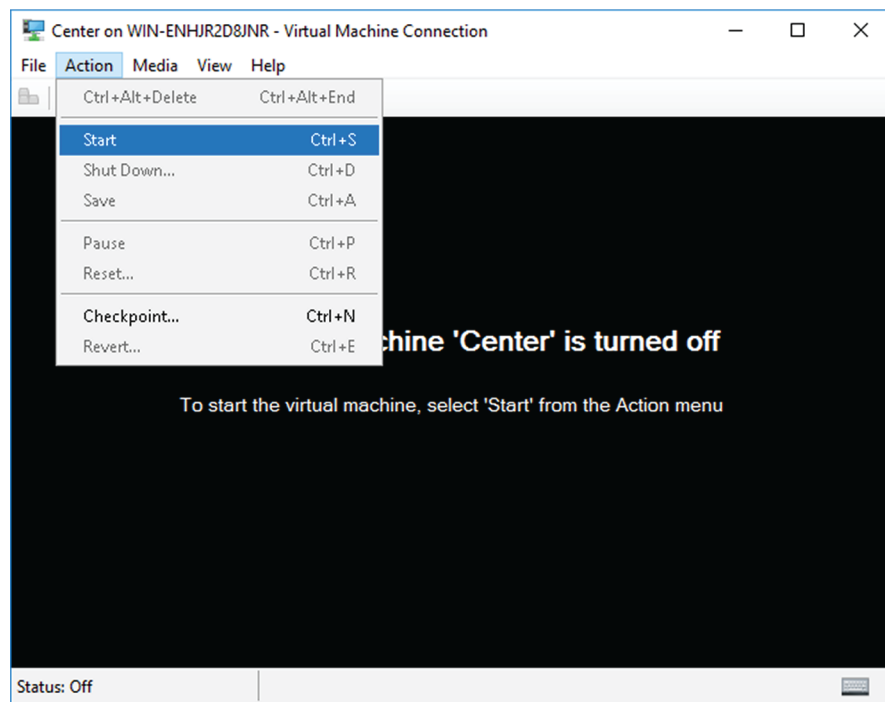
Center on WIN-ENHJR2D8JNR - Virtual Machine Connection

File Action Media View Help

Ctrl+Alt+Delete Ctrl+Alt+End
Start Ctrl+S
Shut Down... Ctrl+D
Save Ctrl+A
Pause Ctrl+P
Reset... Ctrl+R
Checkpoint... Ctrl+N
Revert... Ctrl+E

chine 'Center' is turned off

To start the virtual machine, select 'Start' from the Action menu

Status: Off